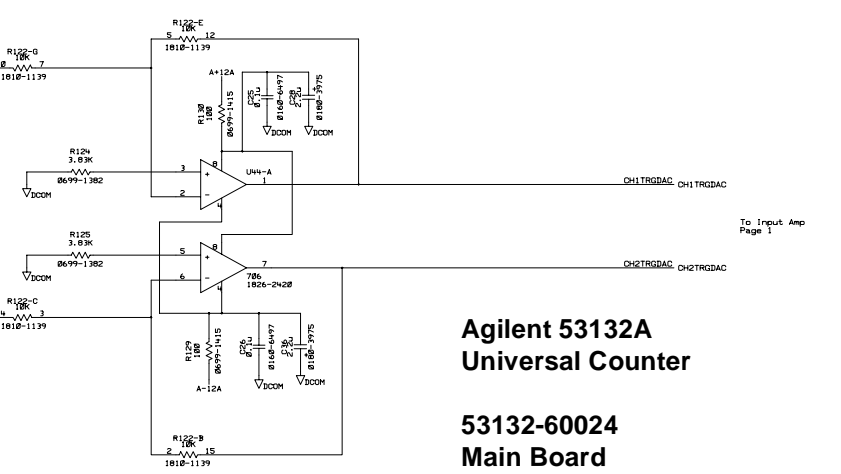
R122-E
10K
5 12
1810-1139

R122-G
10K
8 7
1810-1139

A+12A

R130
100
0699-1415

C25
0.1u
0160-6497

C28
2.2u
0180-3975

DCOM
DCOM

R124
3.83K
0699-1382

DCOM

3
2
8
U44-A
1
4

CH1TRGDAC CH1TRGDAC

To Input Amp
Page 1

R125
3.83K
0699-1382

DCOM

5
6
8
7
706
1826-2420

CH2TRGDAC CH2TRGDAC

R122-C
10K
4 3
1810-1139

R129
100
0699-1415

C26
0.1u
0160-6497

C36
2.2u
0180-3975

DCOM
DCOM

A-12A

R122-B
10K
2 15
1810-1139

Agilent 53132A
Universal Counter

53132-60024
Main Board